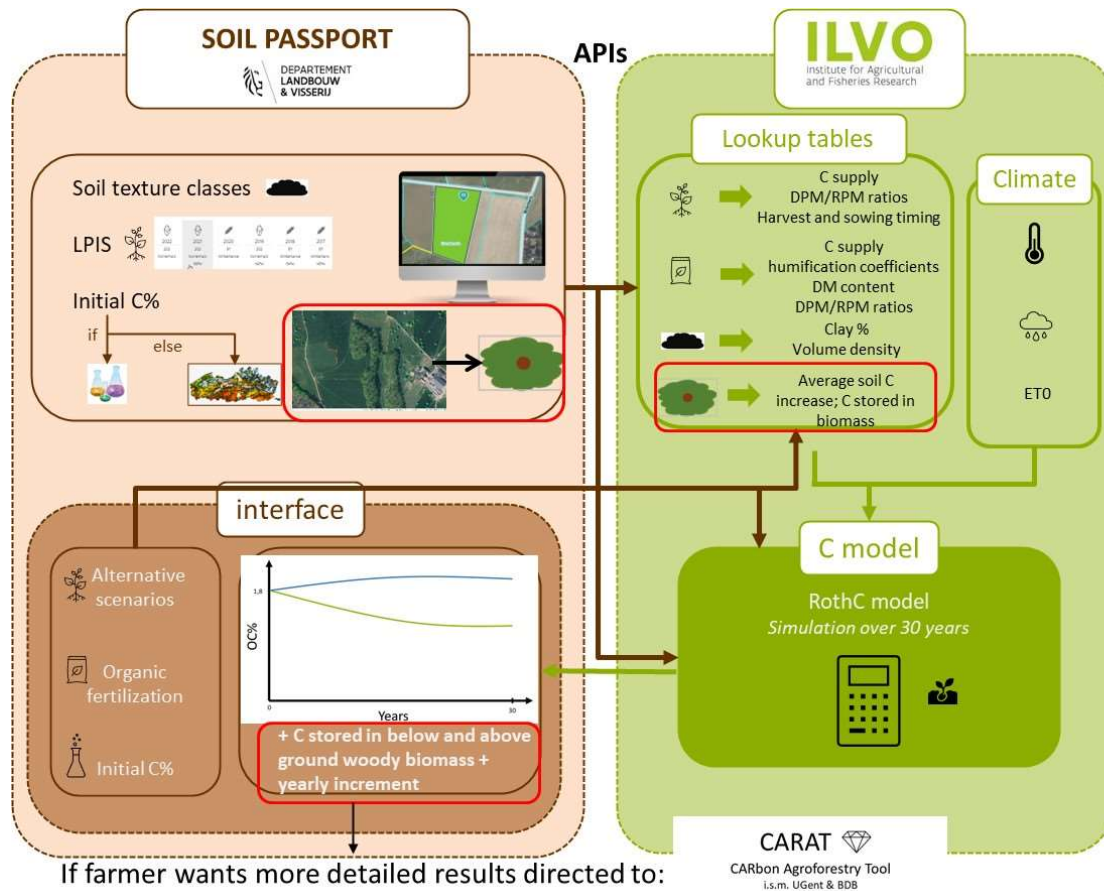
SOIL PASSPORT
DEPARTEMENT LANDBOUW & VISSERIJ

APIs

ILVO
Institute for Agricultural and Fisheries Research

Soil texture classes

LPIS

Initial C%

if

else

Lookup tables

C supply
DPM/RPM ratios
Harvest and sowing timing

C supply
humification coefficients
DM content
DPM/RPM ratios

Clay %
Volume density

Average soil C increase; C stored in biomass

Climate

ET0

interface

Alternative scenarios

Organic fertilization

Initial C%

1,8

OC%

0

Years

30

+ C stored in below and above ground woody biomass + yearly increment

C model

RothC model
Simulation over 30 years

If farmer wants more detailed results directed to:

CARAT
CARbon Agroforestry Tool
i.s.m. UGent & BDB